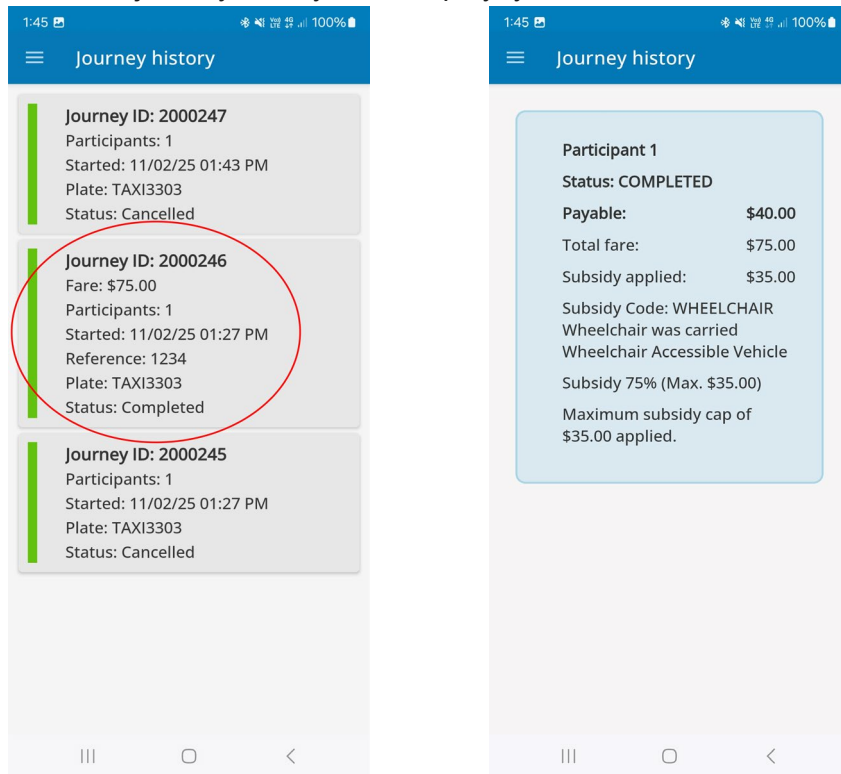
1:45 100%

Journey history

Journey ID: 2000247
Participants: 1
Started: 11/02/25 01:43 PM
Plate: TAXI3303
Status: Cancelled

Journey ID: 2000246
Fare: $75.00
Participants: 1
Started: 11/02/25 01:27 PM
Reference: 1234
Plate: TAXI3303
Status: Completed

Journey ID: 2000245
Participants: 1
Started: 11/02/25 01:27 PM
Plate: TAXI3303
Status: Cancelled

1:45 100%

Journey history

Participant 1
Status: COMPLETED

| | |
|---|---|
| Payable: | $40.00 |
| Total fare: | $75.00 |
| Subsidy applied: | $35.00 |

Subsidy Code: WHEELCHAIR
Wheelchair was carried
Wheelchair Accessible Vehicle

Subsidy 75% (Max. $35.00)

Maximum subsidy cap of $35.00 applied.